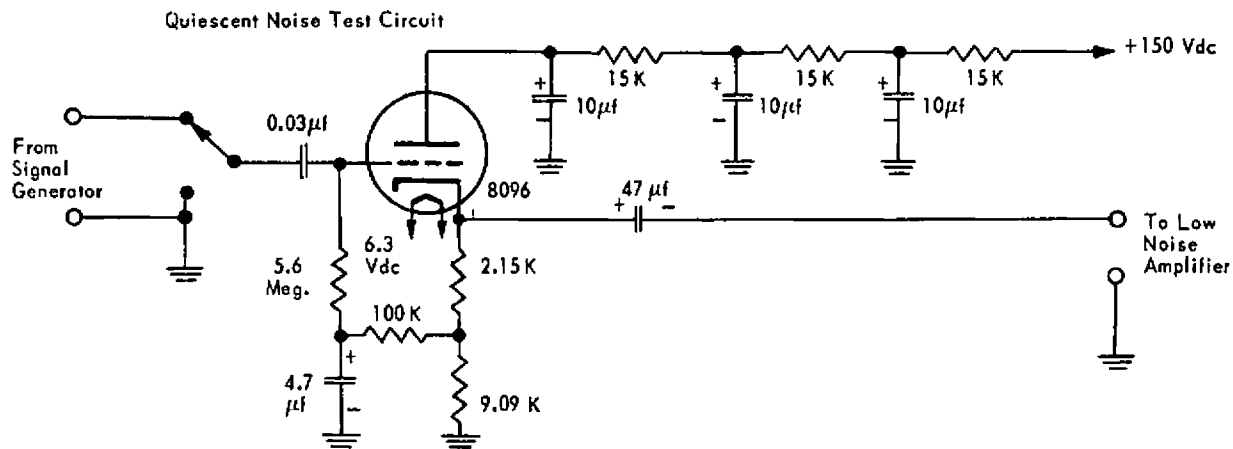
Quiescent Noise Test Circuit

+150 Vdc

15 K

15 K

15 K

+

10$\mu$f

+

-

10$\mu$f

+

10$\mu$f

From Signal Generator

0.03$\mu$f

8096

+

47 $\mu$f

-

To Low Noise Amplifier

5.6 Meg.

6.3 Vdc

2.15 K

100 K

+

4.7 $\mu$f

-

9.09 K